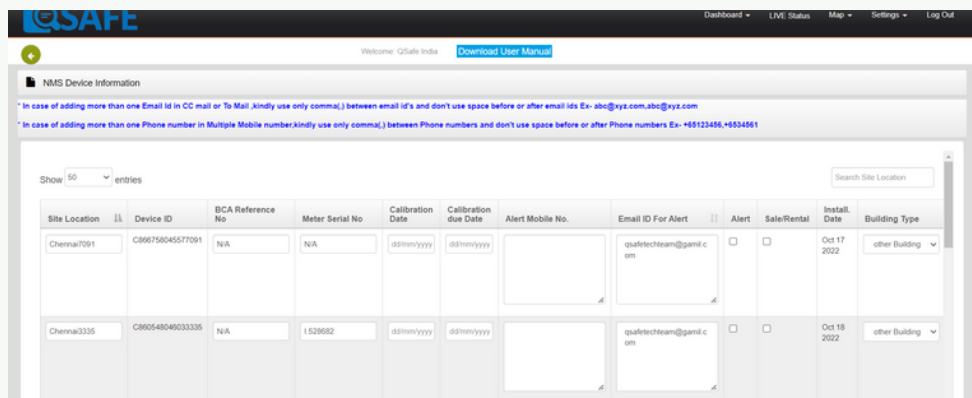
QSAFE

Dashboard ▾ LIVE Status Map ▾ Settings ▾ Log Out

Welcome: QSafe India Download User Manual

NMS Device Information

* In case of adding more than one Email Id in CC mail or To Mail ,kindly use only comma(,) between email id's and don't use space before or after email ids Ex- abc@xyz.com,abc@xyz.com

* In case of adding more than one Phone number in Multiple Mobile number,kindly use only comma(,) between Phone numbers and don't use space before or after Phone numbers Ex- +65123456,+6534561

Show 50 entries

Search Site Location

| Site Location | Device ID | BCA Reference No | Meter Serial No | Calibration Date | Calibration due Date | Alert Mobile No. | Email ID For Alert | Alert | Sale/Rental | Install. Date | Building Type |
|---|---|---|---|---|---|---|---|---|---|---|---|
| Chennai7091 | C866758045577091 | N/A | N/A | dd/mm/yyyy | dd/mm/yyyy | | qsafetechteam@gamil.com | | | Oct 17 2022 | other Building |
| Chennai3335 | C860548046033335 | N/A | I.528682 | dd/mm/yyyy | dd/mm/yyyy | | qsafetechteam@gamil.com | | | Oct 18 2022 | other Building |